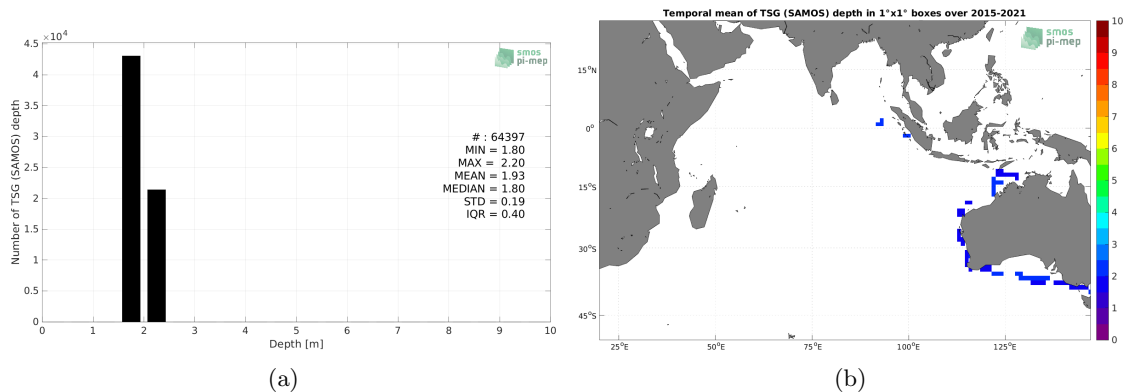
$4.5 \times 10^4$

smos pi-mep

Number of TSG (SAMOS) depth

4

3.5

3

2.5

2

1.5

1

0.5

0

0 1 2 3 4 5 6 7 8 9 10

Depth [m]

# : 64397
MIN = 1.80
MAX = 2.20
MEAN = 1.93
MEDIAN = 1.80
STD = 0.19
IQR = 0.40

(a)

Temporal mean of TSG (SAMOS) depth in 1°x1° boxes over 2015-2021

smos pi-mep

15°N

0°

15°S

30°S

45°S

25°E 50°E 75°E 100°E 125°E

10
9
8
7
6
5
4
3
2
1
0

(b)